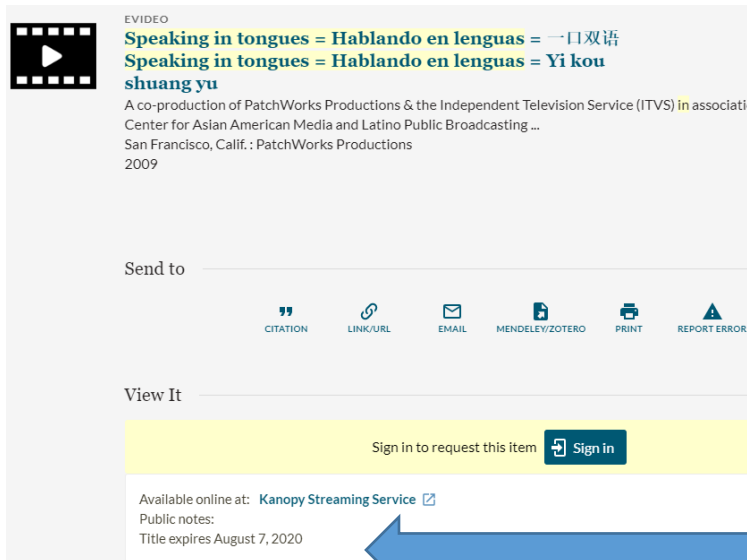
EVIDEO
Speaking in tongues = Hablando en lenguas = 一口双语
Speaking in tongues = Hablando en lenguas = Yi kou shuang yu
A co-production of PatchWorks Productions & the Independent Television Service (ITVS) in associati
Center for Asian American Media and Latino Public Broadcasting ...
San Francisco, Calif. : PatchWorks Productions
2009

Send to

CITATION LINK/URL EMAIL MENDELEY/ZOTERO PRINT REPORT ERROR

View It

Sign in to request this item Sign in

Available online at: Kanopy Streaming Service
Public notes:
Title expires August 7, 2020